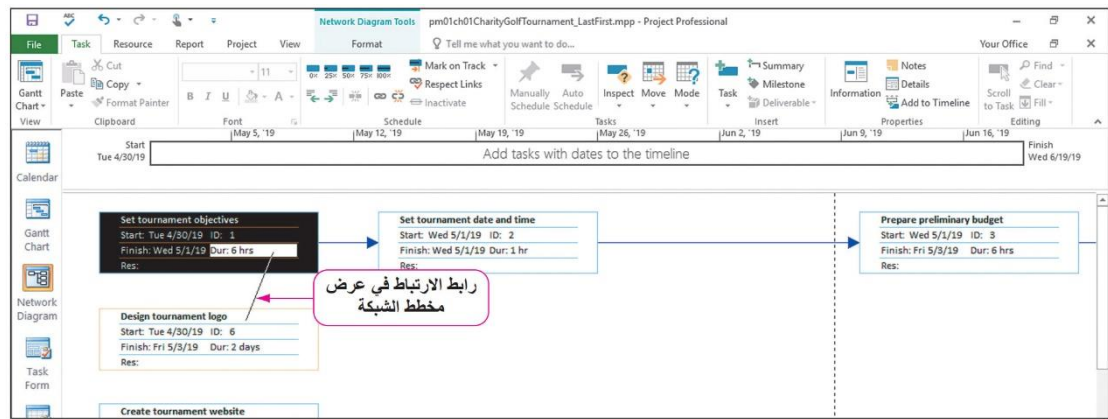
Network Diagram Tools pm01ch01CharityGolfTournament_LastFirst.mpp - Project Professional

File Task Resource Report Project View Format Tell me what you want to do... Your Office

Gantt Chart View Paste Cut Copy Format Painter Clipboard Font 11 B I U Schedule Mark on Track Respect Links Inactivate Manually Schedule Auto Schedule Tasks Inspect Move Mode Task Summary Milestone Deliverable Insert Information Notes Details Add to Timeline Properties Scroll to Task Find Clear Fill Editing

Start Tue 4/30/19 May 5, '19 May 12, '19 May 19, '19 May 26, '19 Jun 2, '19 Jun 9, '19 Jun 16, '19 Finish Wed 6/19/19

Add tasks with dates to the timeline

Calendar

Gantt Chart

Network Diagram

Task Form

Set tournament objectives
Start: Tue 4/30/19 ID: 1
Finish: Wed 5/1/19 Dur: 6 hrs
Res:

Set tournament date and time
Start: Wed 5/1/19 ID: 2
Finish: Wed 5/1/19 Dur: 1 hr
Res:

Prepare preliminary budget
Start: Wed 5/1/19 ID: 3
Finish: Fri 5/3/19 Dur: 6 hrs
Res:

رابط الارتباط في عرض مخطط الشبكة

Design tournament logo
Start: Tue 4/30/19 ID: 6
Finish: Fri 5/3/19 Dur: 2 days
Res:

Create tournament website